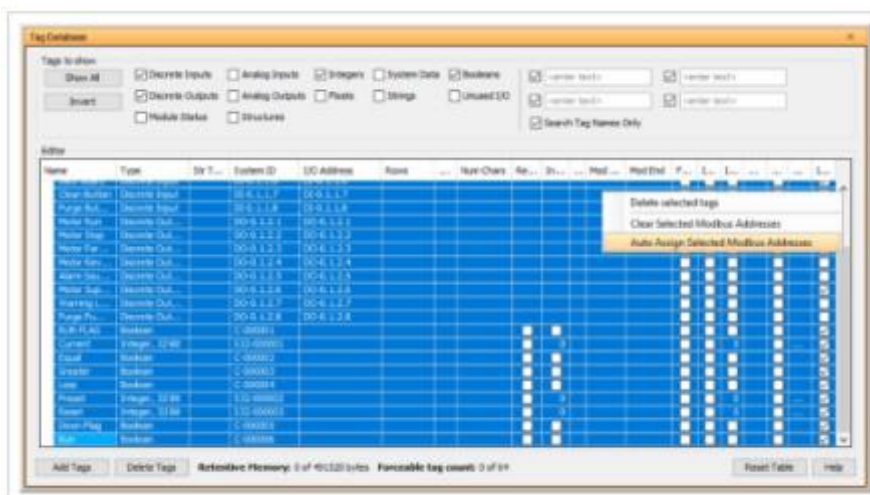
Tag Database

Tags to show

Show All

Invert

Discrete Inputs
Analog Inputs
Integers
System Data
Booleans
Discrete Outputs
Analog Outputs
Floats
Strings
Unused I/O
Module Status
Structures

<enter text>
<enter text>
<enter text>
<enter text>

Search Tag Names Only

Editor

| Name | Type | Str T... | System ID | I/O Address | Rows | ... | Num Chars | Re... | In... | ... | Mod ... | Mod End | F... | L... | I... | ... | ... | ... | I... |
|---|---|---|---|---|---|---|---|---|---|---|---|---|---|---|---|---|---|---|---|
| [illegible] | Discrete Input | | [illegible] | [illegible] | | | | | | | | | | | | | | | |
| Purge But... | Discrete Input | | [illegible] | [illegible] | | | | | | | | | | | | | | | |
| Motor Run | Discrete Out... | | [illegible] | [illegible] | | | | | | | | | | | | | | | |
| Motor Stop | Discrete Out... | | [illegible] | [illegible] | | | | | | | | | | | | | | | |
| Motor For... | Discrete Out... | | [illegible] | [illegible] | | | | | | | | | | | | | | | |
| Motor Rev... | Discrete Out... | | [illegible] | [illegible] | | | | | | | | | | | | | | | |
| Alarm Sou... | Discrete Out... | | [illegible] | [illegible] | | | | | | | | | | | | | | | |
| Motor Sup... | Discrete Out... | | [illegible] | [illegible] | | | | | | | | | | | | | | | |
| Warning L... | Discrete Out... | | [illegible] | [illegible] | | | | | | | | | | | | | | | |
| Purge Pu... | Discrete Out... | | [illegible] | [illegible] | | | | | | | | | | | | | | | |
| RUN FLAG | Boolean | | C-000001 | | | | | | | | | | | | | | | | |
| Current | Integer, 32 Bit | | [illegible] | | | | | | | | | | | | | | | | |
| Equal | Boolean | | C-000002 | | | | | | | | | | | | | | | | |
| Greater | Boolean | | C-000003 | | | | | | | | | | | | | | | | |
| Less | Boolean | | C-000004 | | | | | | | | | | | | | | | | |
| Preset | Integer, 32 Bit | | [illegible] | | | | | | | | | | | | | | | | |
| Reset | Integer, 32 Bit | | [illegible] | | | | | | | | | | | | | | | | |
| Down Flag | Boolean | | C-000005 | | | | | | | | | | | | | | | | |
| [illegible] | Boolean | | C-000006 | | | | | | | | | | | | | | | | |

Delete selected tags
Clear Selected Modbus Addresses
Auto Assign Selected Modbus Addresses

Add Tags
Delete Tags
Retentive Memory: 0 of 491520 bytes
Forceable tag count: 0 of 64
Reset Table
Help